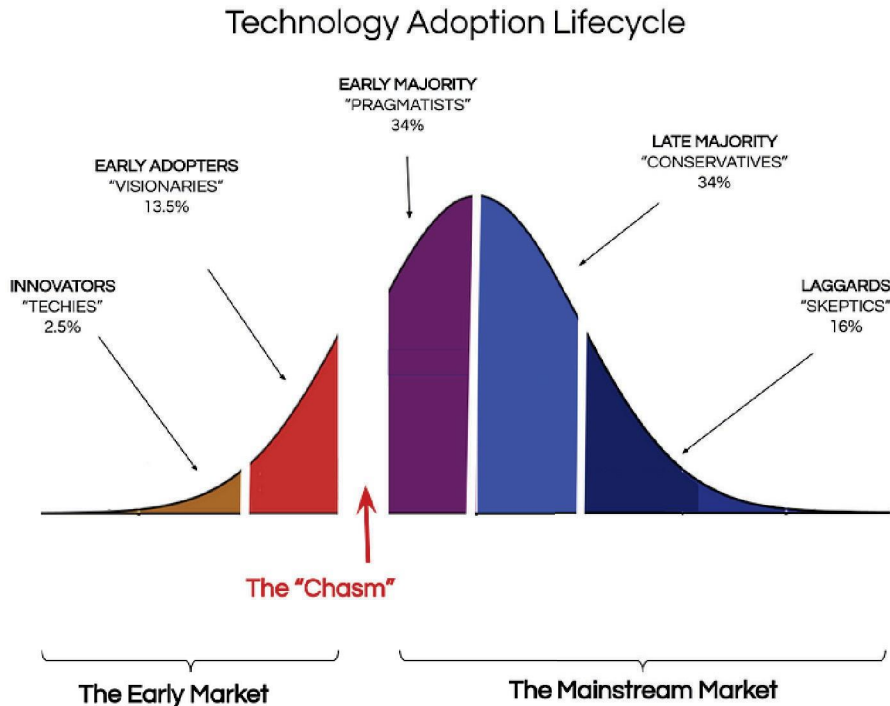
Technology Adoption Lifecycle

EARLY MAJORITY
"PRAGMATISTS"
34%

LATE MAJORITY
"CONSERVATIVES"
34%

EARLY ADOPTERS
"VISIONARIES"
13.5%

INNOVATORS
"TECHIES"
2.5%

LAGGARDS
"SKEPTICS"
16%

The "Chasm"

The Early Market

The Mainstream Market